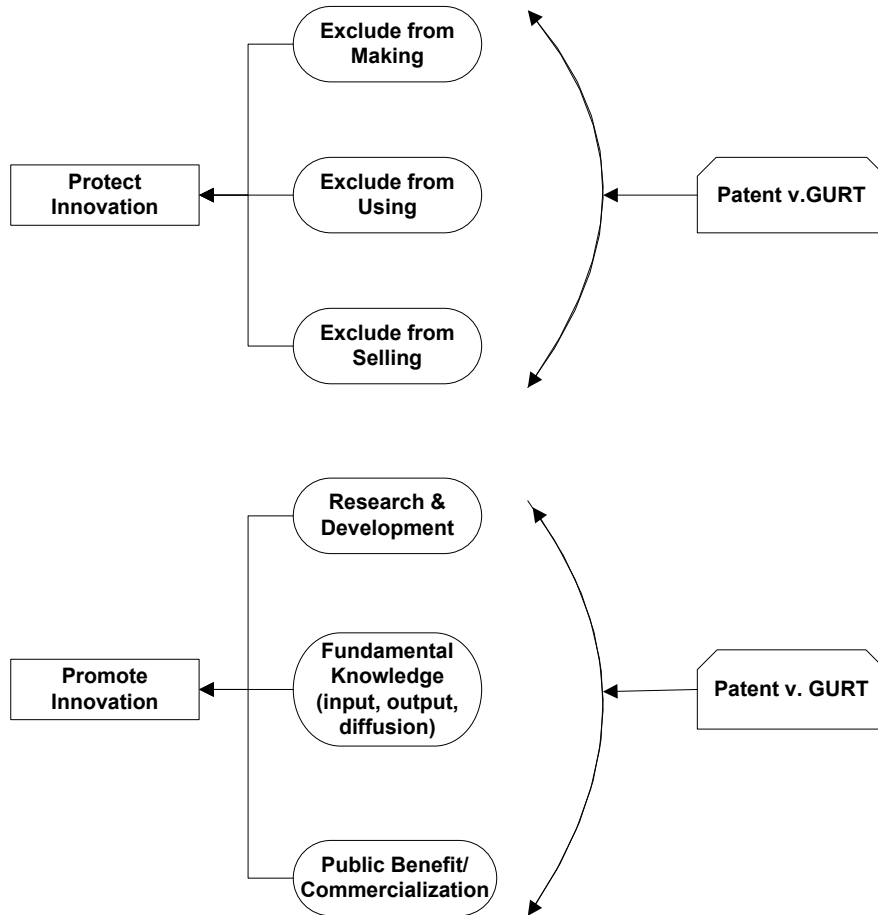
Exclude from Making

Protect Innovation

Exclude from Using

Patent v.GURT

Exclude from Selling

Research & Development

Promote Innovation

Fundamental Knowledge (input, output, diffusion)

Patent v. GURT

Public Benefit/ Commercialization